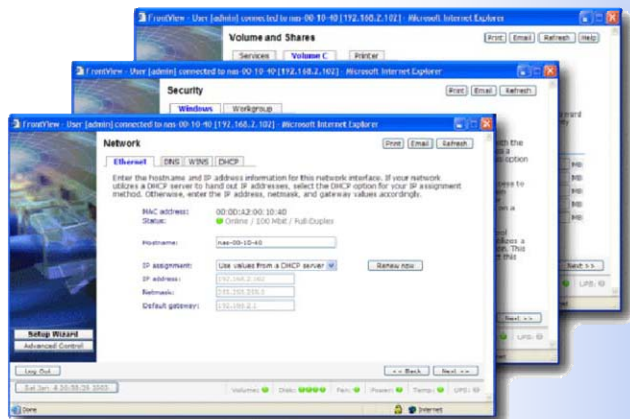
FrontView - User [admin] connected to nas-00-10-40 [192.168.2.102] - Microsoft Internet Explorer

Volume and Shares

Print Email Refresh Help

Services Volume C Printer

FrontView - User [admin] connected to nas-00-10-40 [192.168.2.102] - Microsoft Internet Explorer

Security

Print Email Refresh

Windows Workgroup

FrontView - User [admin] connected to nas-00-10-40 [192.168.2.102] - Microsoft Internet Explorer

Network

Print Email Refresh

Ethernet DNS WINS DHCP

Enter the hostname and IP address information for this network interface. If your network utilizes a DHCP server to hand out IP addresses, select the DHCP option for your IP assignment method. Otherwise, enter the IP address, netmask, and gateway values accordingly.

MAC address: 00:00:A2:00:10:40
Status: Online / 100 Mbit / Full-Duplex

Hostname: nas-00-10-40

IP assignment: Use values from a DHCP server
Renew now
IP address: 192.168.2.102
Netmask: 255.255.255.0
Default gateway: 192.168.2.1

Setup Wizard
Advanced Control

Log Out

<< Back Next >>

Next >>

Next >>

Sat Jan 4 20:50:38 2003

Volume: Disk: Fan: Power: Temp: UPS:

UPS:

Done

Internet